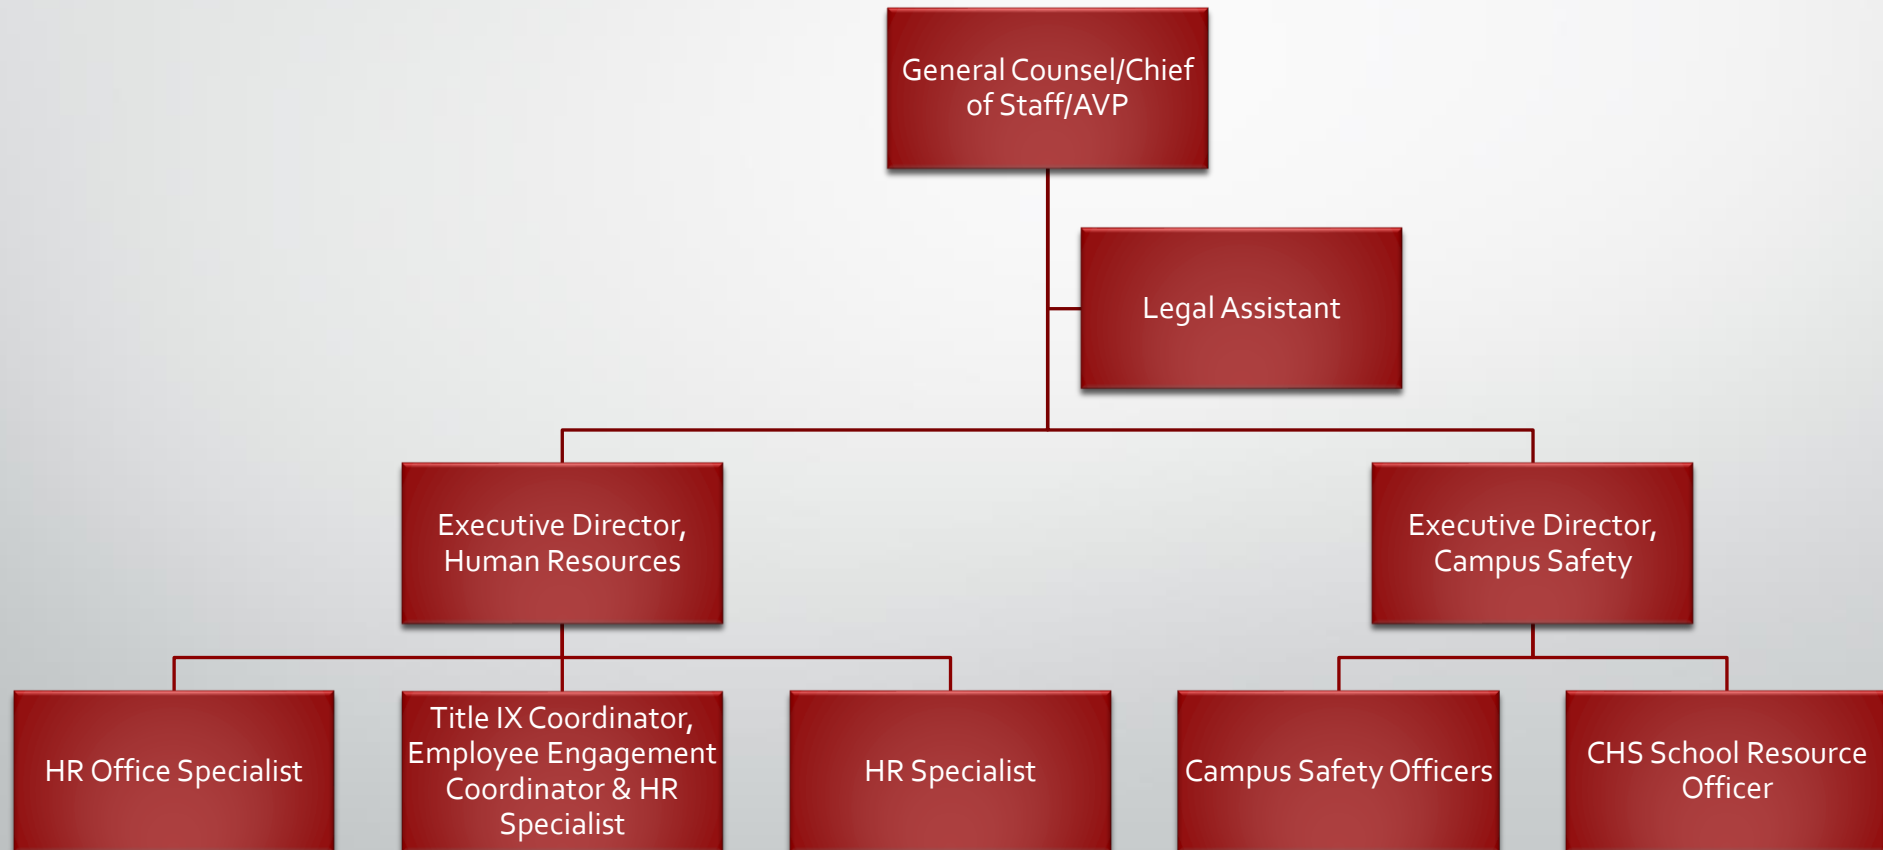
General Counsel/Chief of Staff/AVP

Legal Assistant

Executive Director, Human Resources

Executive Director, Campus Safety

HR Office Specialist

Title IX Coordinator, Employee Engagement Coordinator & HR Specialist

HR Specialist

Campus Safety Officers

CHS School Resource Officer